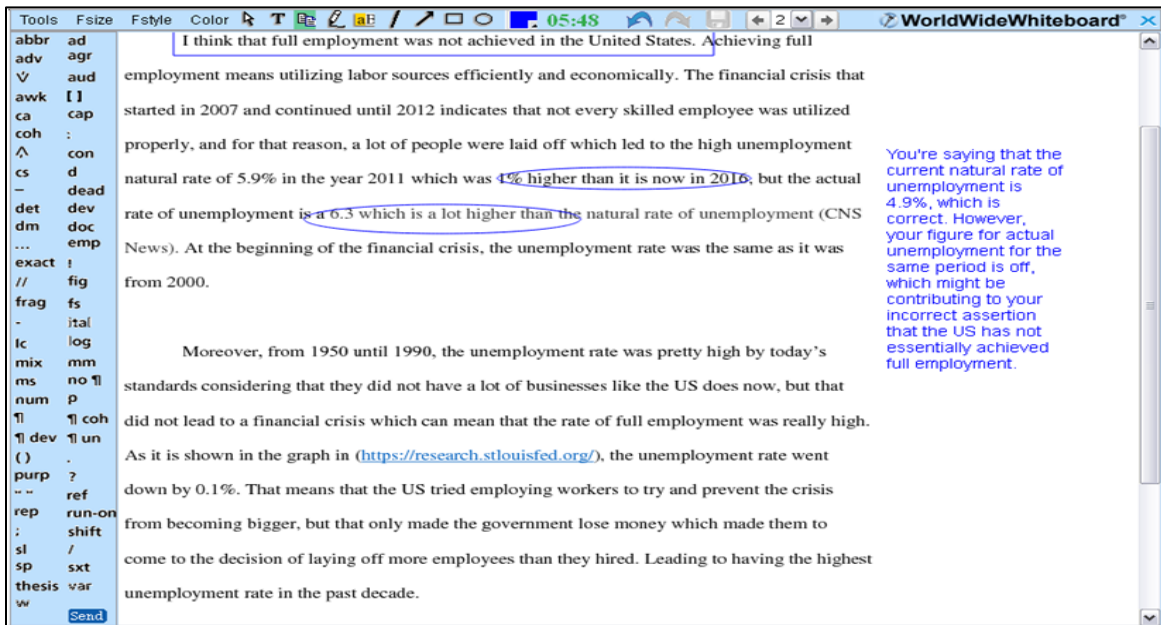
Tools Fsize Fstyle Color 05:48 2 WorldWideWhiteboard®

abbr ad
adv agr
V aud
awk [ ]
ca cap
coh :
^ con
cs d
– dead
det dev
dm doc
... emp
exact !
// fig
frag fs
- ital
lc log
mix mm
ms no ¶
num p
¶ ¶ coh
¶ dev ¶ un
( ) .
purp ?
"" ref
rep run-on
; shift
sl /
sp sxt
thesis var
w
Send

I think that full employment was not achieved in the United States. Achieving full employment means utilizing labor sources efficiently and economically. The financial crisis that started in 2007 and continued until 2012 indicates that not every skilled employee was utilized properly, and for that reason, a lot of people were laid off which led to the high unemployment natural rate of 5.9% in the year 2011 which was 1% higher than it is now in 2016, but the actual rate of unemployment is a 6.3 which is a lot higher than the natural rate of unemployment (CNS News). At the beginning of the financial crisis, the unemployment rate was the same as it was from 2000.

Moreover, from 1950 until 1990, the unemployment rate was pretty high by today's standards considering that they did not have a lot of businesses like the US does now, but that did not lead to a financial crisis which can mean that the rate of full employment was really high. As it is shown in the graph in (https://research.stlouisfed.org/), the unemployment rate went down by 0.1%. That means that the US tried employing workers to try and prevent the crisis from becoming bigger, but that only made the government lose money which made them to come to the decision of laying off more employees than they hired. Leading to having the highest unemployment rate in the past decade.

You're saying that the current natural rate of unemployment is 4.9%, which is correct. However, your figure for actual unemployment for the same period is off, which might be contributing to your incorrect assertion that the US has not essentially achieved full employment.